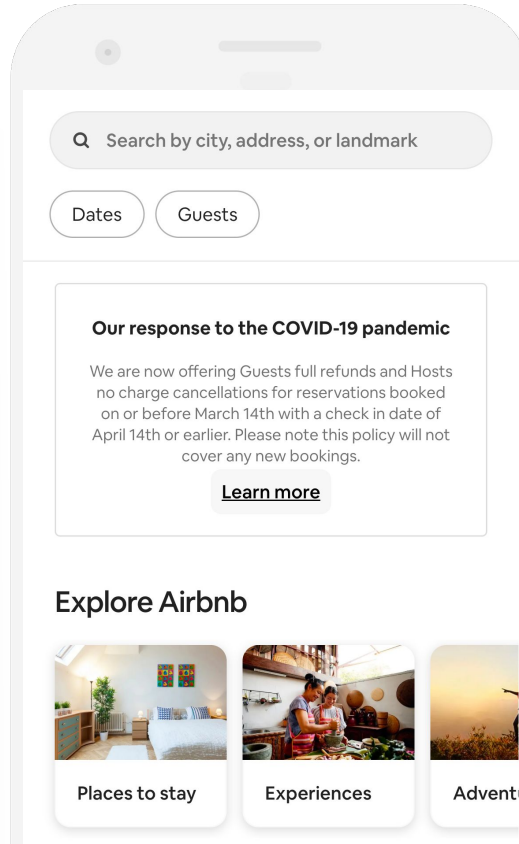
Search by city, address, or landmark

Dates

Guests

Our response to the COVID-19 pandemic

We are now offering Guests full refunds and Hosts no charge cancellations for reservations booked on or before March 14th with a check in date of April 14th or earlier. Please note this policy will not cover any new bookings.

Learn more

Explore Airbnb

Places to stay

Experiences

Advent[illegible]